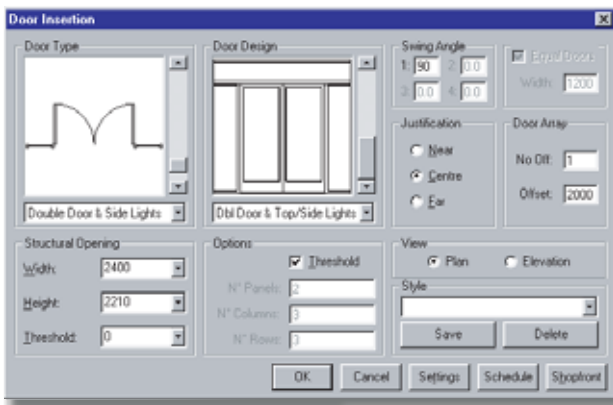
Door Insertion

Door Type

Double Door & Side Lights

Door Design

Dbl Door & Top/Side Lights

Swing Angle

1: 90 2: 0.0

3: 0.0 4: 0.0

Equal Doors

Width: 1200

Justification

Near

Centre

Far

Door Array

No Off: 1

Offset: 2000

Structural Opening

Width: 2400

Height: 2210

Threshold: 0

Options

Threshold

N° Panels: 2

N° Columns: 3

N° Rows: 3

View

Plan

Elevation

Style

Save

Delete

OK

Cancel

Settings

Schedule

Shopfront